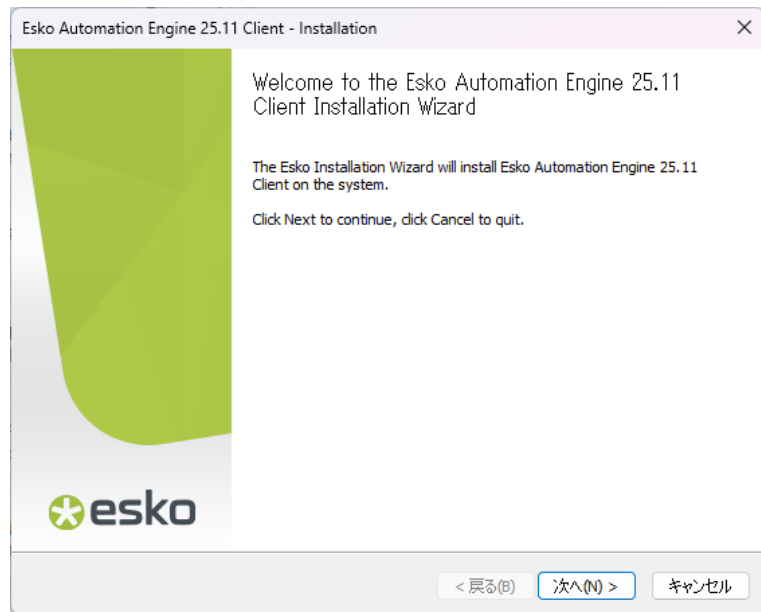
Esko Automation Engine 25.11 Client - Installation

×

Welcome to the Esko Automation Engine 25.11 Client Installation Wizard

The Esko Installation Wizard will install Esko Automation Engine 25.11 Client on the system.

Click Next to continue, click Cancel to quit.

esko

< 戻る(B)

次へ(N) >

キャンセル